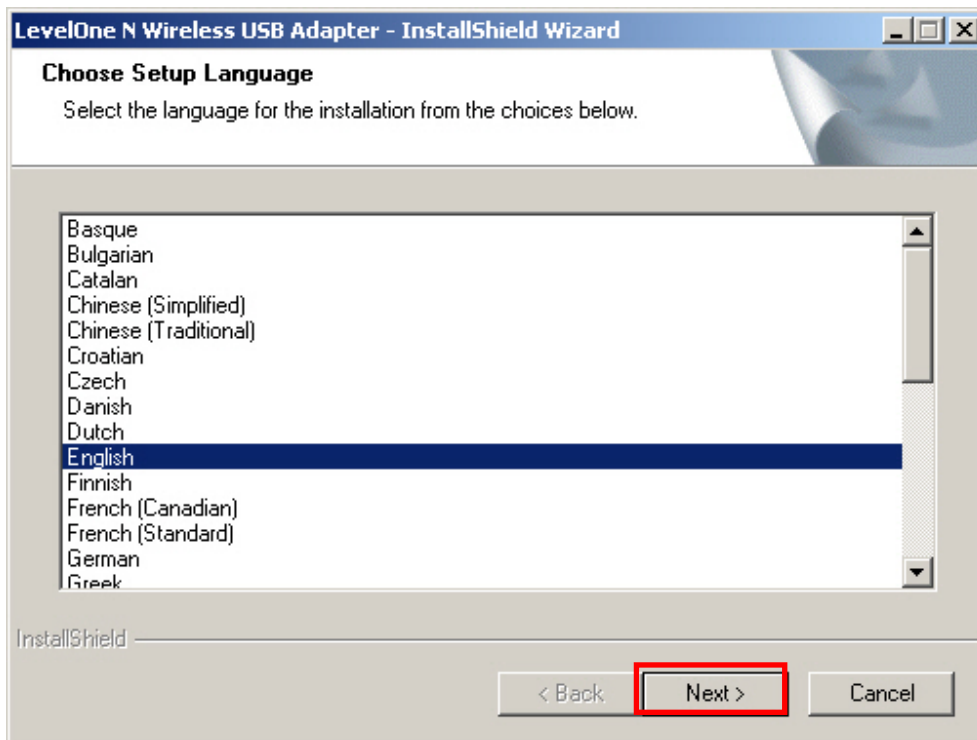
LevelOne N Wireless USB Adapter - InstallShield Wizard

Choose Setup Language

Select the language for the installation from the choices below.

Basque
Bulgarian
Catalan
Chinese (Simplified)
Chinese (Traditional)
Croatian
Czech
Danish
Dutch
English
Finnish
French (Canadian)
French (Standard)
German
Greek

InstallShield

< Back
Next >
Cancel